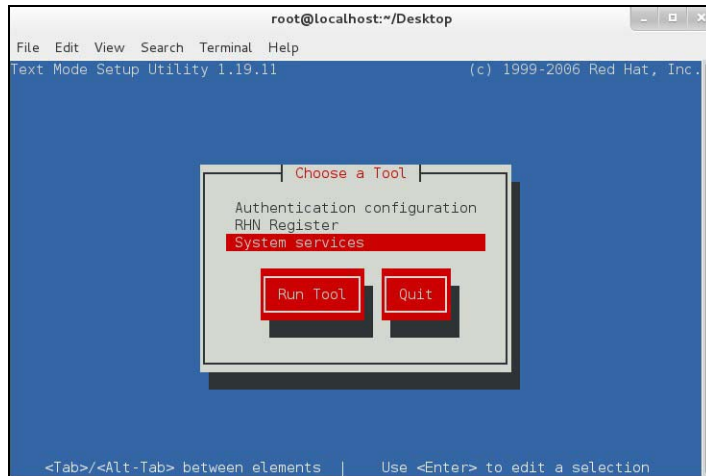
root@localhost:~/Desktop

File Edit View Search Terminal Help

Text Mode Setup Utility 1.19.11 (c) 1999-2006 Red Hat, Inc.

Choose a Tool

Authentication configuration
RHN Register
System services

Run Tool

Quit

<Tab>/<Alt-Tab> between elements | Use <Enter> to edit a selection